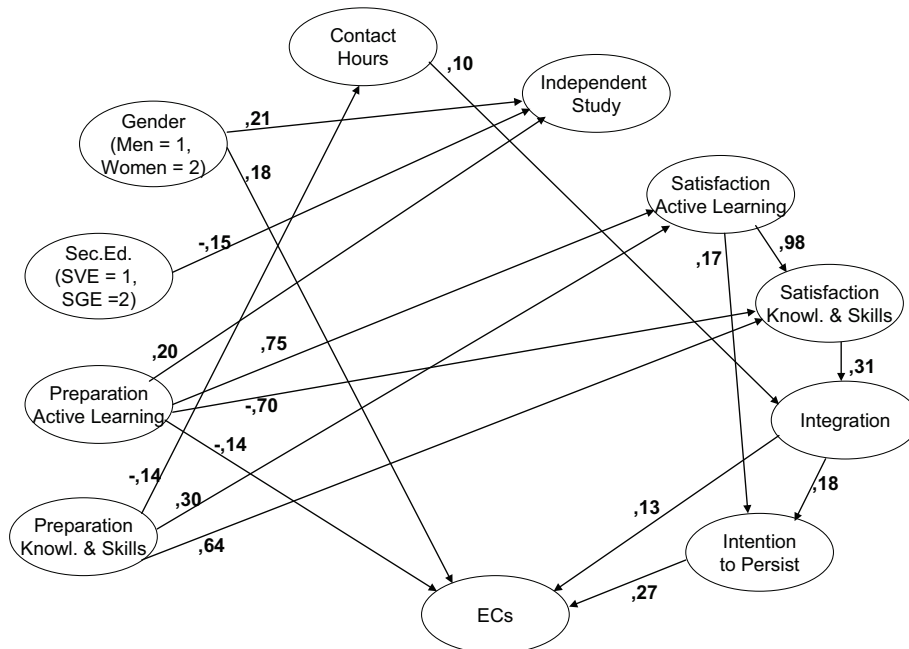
Contact Hours

,10

Independent Study

Gender (Men = 1, Women = 2)

,21

,18

Satisfaction Active Learning

Sec.Ed. (SVE = 1, SGE =2)

-,15

,98

,17

Satisfaction Knowl. & Skills

,20

,75

Preparation Active Learning

-,70

,31

Integration

-,14

-,14

,30

,18

Preparation Knowl. & Skills

,13

,64

Intention to Persist

,27

ECs